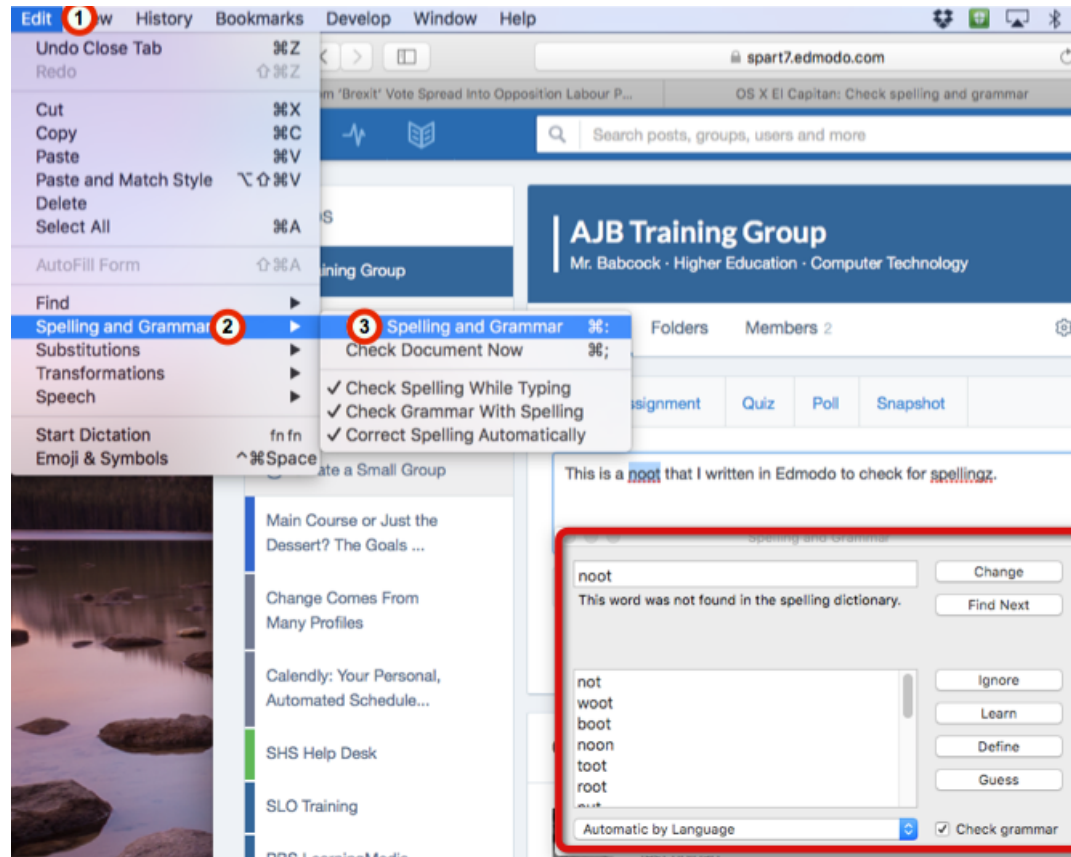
Edit 1 w History Bookmarks Develop Window Help

Undo Close Tab ⌘Z
Redo ⇧⌘Z
Cut ⌘X
Copy ⌘C
Paste ⌘V
Paste and Match Style ⌥⇧⌘V
Delete
Select All ⌘A
AutoFill Form ⇧⌘A
Find
Spelling and Grammar 2
Substitutions
Transformations
Speech
Start Dictation fn fn
Emoji & Symbols ^⌘Space

3 Spelling and Grammar ⌘:
Check Document Now ⌘;
✓ Check Spelling While Typing
✓ Check Grammar With Spelling
✓ Correct Spelling Automatically

spart7.edmodo.com

m 'Brexit' Vote Spread Into Opposition Labour P...
OS X El Capitan: Check spelling and grammar

Search posts, groups, users and more

ining Group

AJB Training Group
Mr. Babcock · Higher Education · Computer Technology

Folders Members 2

ssignment Quiz Poll Snapshot

ate a Small Group

This is a noot that I written in Edmodo to check for spellingz.

Main Course or Just the Dessert? The Goals ...
Change Comes From Many Profiles
Calendly: Your Personal, Automated Schedule...
SHS Help Desk
SLO Training

Spelling and Grammar
noot
This word was not found in the spelling dictionary.
Change
Find Next
not
woot
boot
noon
toot
root
Ignore
Learn
Define
Guess
Automatic by Language
Check grammar